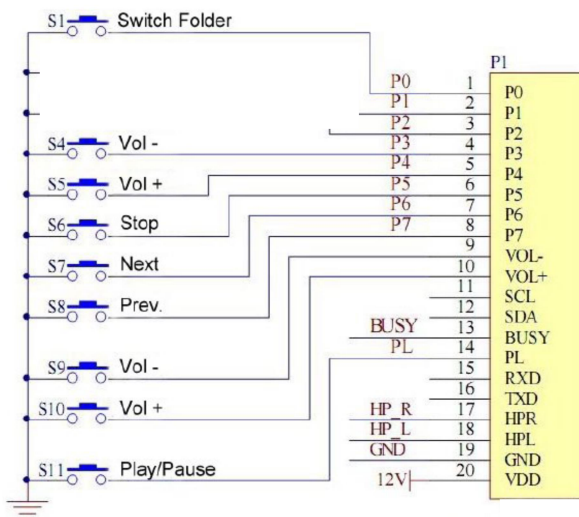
S1 Switch Folder
S4 Vol -
S5 Vol +
S6 Stop
S7 Next
S8 Prev.
S9 Vol -
S10 Vol +
S11 Play/Pause

P1

| Net | Pin | Name |
|---|---|---|
| P0 | 1 | P0 |
| P1 | 2 | P1 |
| P2 | 3 | P2 |
| P3 | 4 | P3 |
| P4 | 5 | P4 |
| P5 | 6 | P5 |
| P6 | 7 | P6 |
| P7 | 8 | P7 |
| | 9 | VOL- |
| | 10 | VOL+ |
| | 11 | SCL |
| | 12 | SDA |
| BUSY | 13 | BUSY |
| PL | 14 | PL |
| | 15 | RXD |
| | 16 | TXD |
| HP_R | 17 | HPR |
| HP_L | 18 | HPL |
| GND | 19 | GND |
| 12V | 20 | VDD |